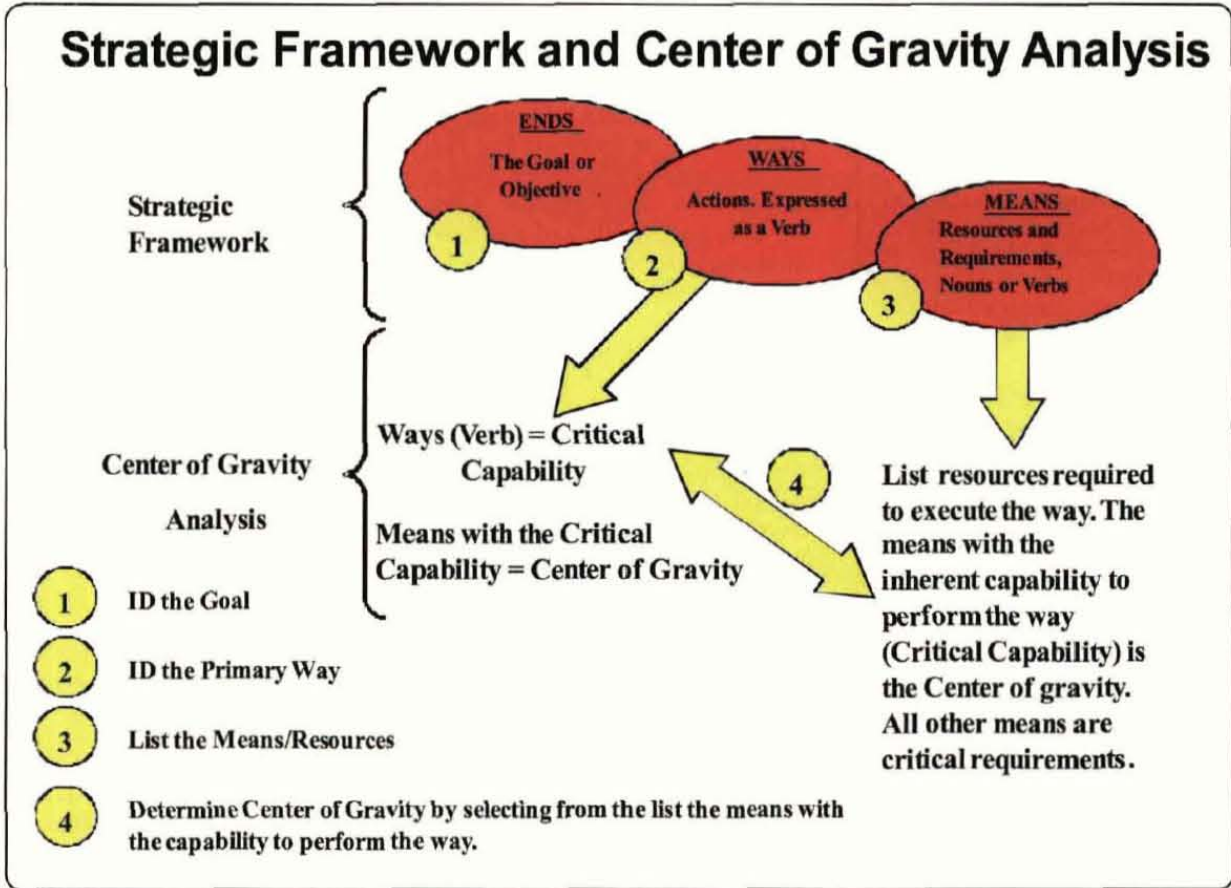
Strategic Framework and Center of Gravity Analysis

ENDS

The Goal or Objective

WAYS

Actions. Expressed as a Verb

MEANS

Resources and Requirements, Nouns or Verbs

Strategic Framework

1

2

3

Center of Gravity Analysis

Ways (Verb) = Critical Capability

Means with the Critical Capability = Center of Gravity

4

List resources required to execute the way. The means with the inherent capability to perform the way (Critical Capability) is the Center of gravity. All other means are critical requirements.

1 ID the Goal

2 ID the Primary Way

3 List the Means/Resources

4 Determine Center of Gravity by selecting from the list the means with the capability to perform the way.